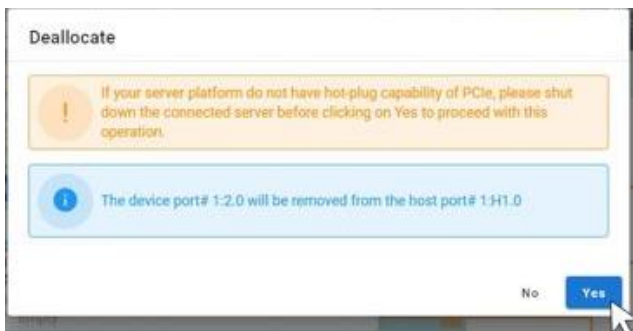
Deallocate

!

If your server platform do not have hot-plug capability of PCIe, please shut down the connected server before clicking on Yes to proceed with this operation.

i

The device port# 1:2.0 will be removed from the host port# 1:H1.0

No

Yes